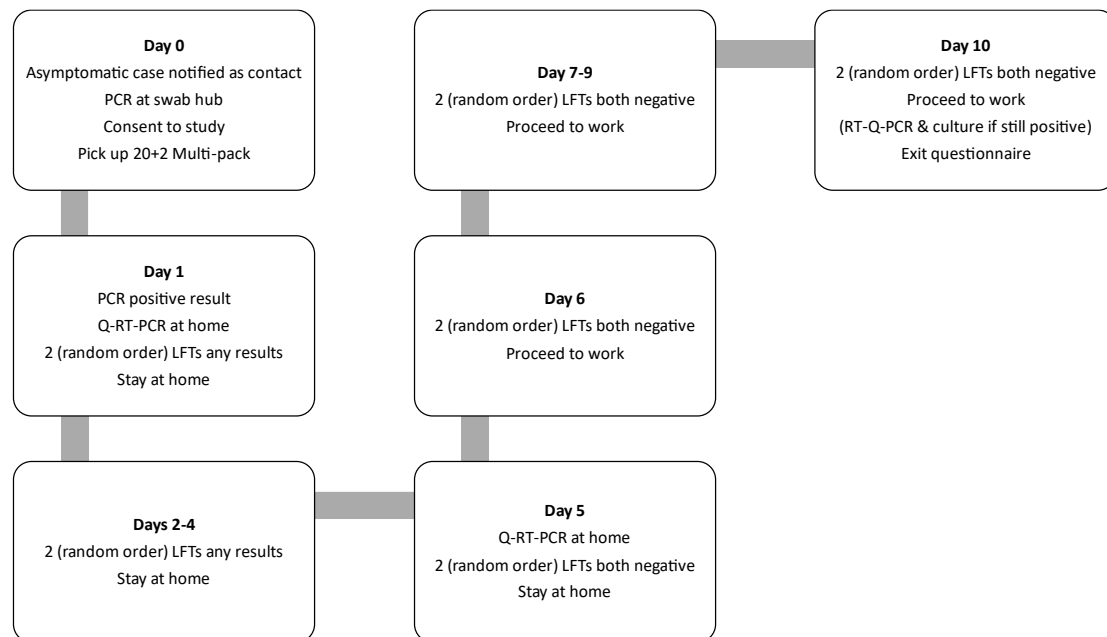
**Day 0**
Asymptomatic case notified as contact
PCR at swab hub
Consent to study
Pick up 20+2 Multi-pack

**Day 1**
PCR positive result
Q-RT-PCR at home
2 (random order) LFTs any results
Stay at home

**Days 2-4**
2 (random order) LFTs any results
Stay at home

**Day 5**
Q-RT-PCR at home
2 (random order) LFTs both negative
Stay at home

**Day 6**
2 (random order) LFTs both negative
Proceed to work

**Day 7-9**
2 (random order) LFTs both negative
Proceed to work

**Day 10**
2 (random order) LFTs both negative
Proceed to work
(RT-Q-PCR & culture if still positive)
Exit questionnaire